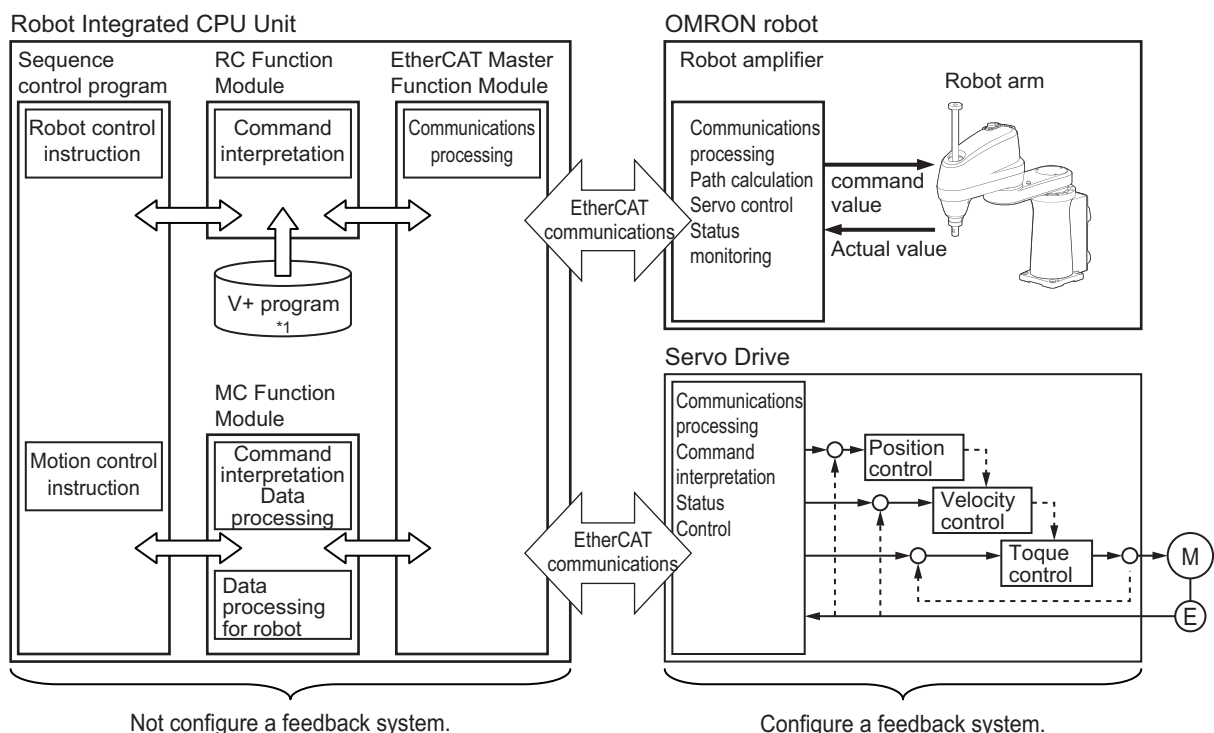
Robot Integrated CPU Unit

Sequence control program

Robot control instruction

RC Function Module

Command interpretation

EtherCAT Master Function Module

Communications processing

V+ program
*1

MC Function Module

Command interpretation Data processing

Data processing for robot

Motion control instruction

EtherCAT communications

EtherCAT communications

OMRON robot

Robot amplifier

Robot arm

Communications processing Path calculation Servo control Status monitoring

command value

Actual value

Servo Drive

Communications processing Command interpretation Status Control

Position control

Velocity control

Toque control

M

E

Not configure a feedback system.

Configure a feedback system.